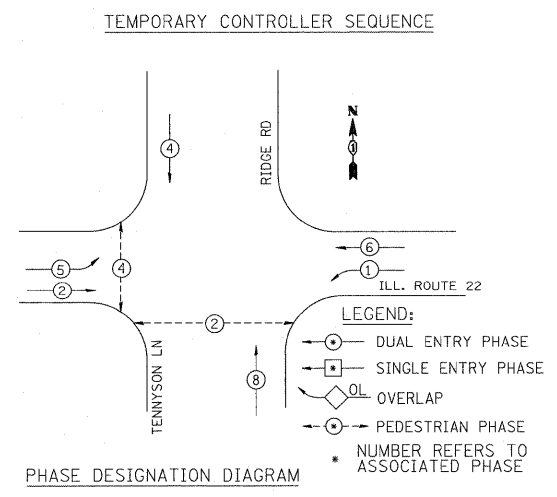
TEMPORARY CONTROLLER SEQUENCE

N

RIDGE RD

4

4

6

1

5

2

ILL. ROUTE 22

2

LEGEND:

DUAL ENTRY PHASE

SINGLE ENTRY PHASE

OL OVERLAP

PEDESTRIAN PHASE

8

TENNYSON LN

\* NUMBER REFERS TO ASSOCIATED PHASE

PHASE DESIGNATION DIAGRAM